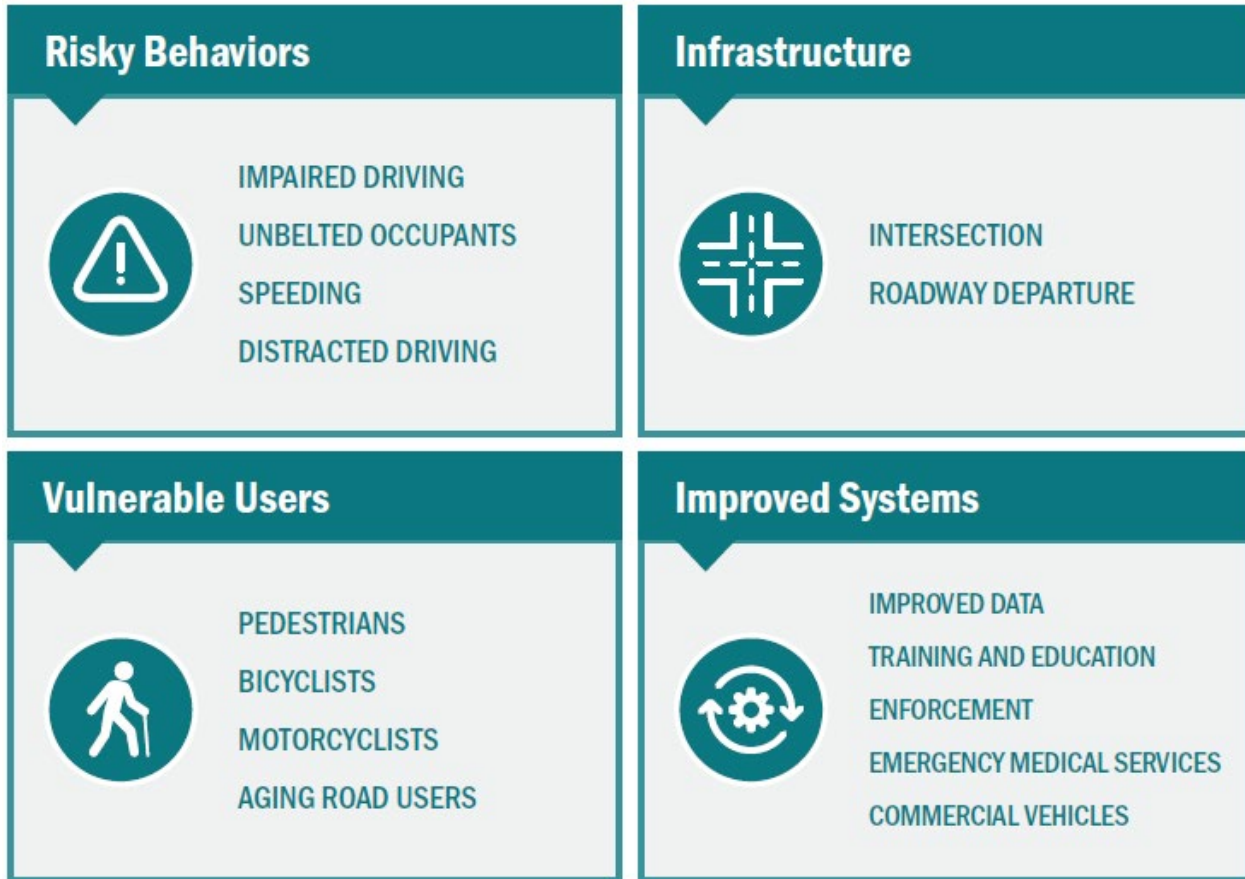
Risky Behaviors

IMPAIRED DRIVING
UNBELTED OCCUPANTS
SPEEDING
DISTRACTED DRIVING

Infrastructure

INTERSECTION
ROADWAY DEPARTURE

Vulnerable Users

PEDESTRIANS
BICYCLISTS
MOTORCYCLISTS
AGING ROAD USERS

Improved Systems

IMPROVED DATA
TRAINING AND EDUCATION
ENFORCEMENT
EMERGENCY MEDICAL SERVICES
COMMERCIAL VEHICLES